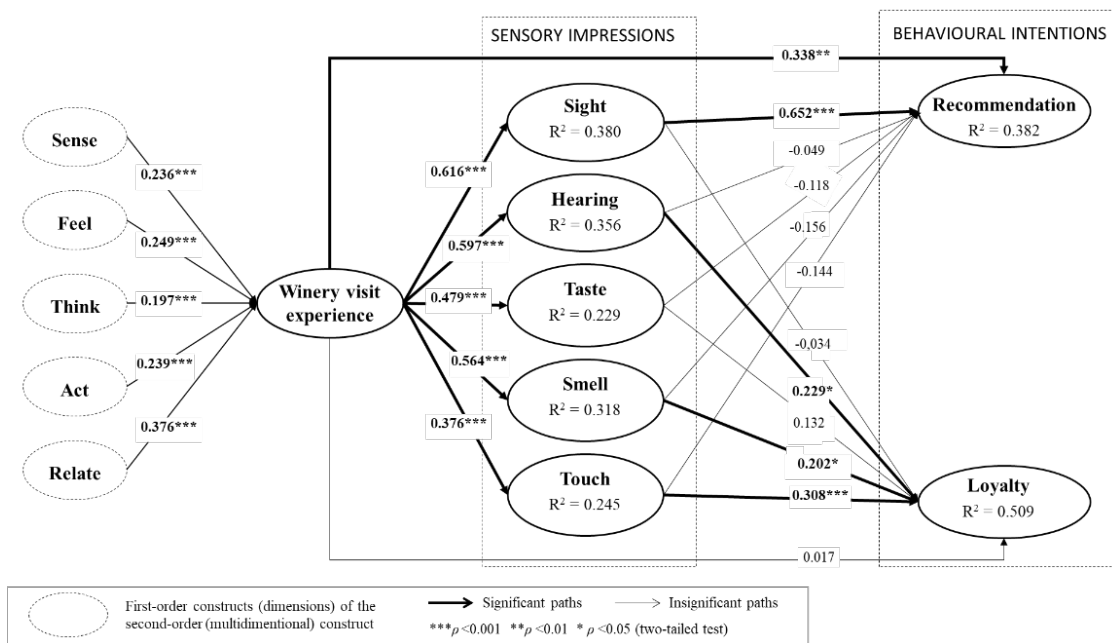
SENSORY IMPRESSIONS

BEHAVIOURAL INTENTIONS

0.338**

Sense

0.236***

Feel

0.249***

Think

0.197***

Act

0.239***

Relate

0.376***

Winery visit experience

0.616***

0.597***

0.479***

0.564***

0.376***

Sight
$R^2 = 0.380$

Hearing
$R^2 = 0.356$

Taste
$R^2 = 0.229$

Smell
$R^2 = 0.318$

Touch
$R^2 = 0.245$

0.652***

-0.049

-0.118

-0.156

-0.144

-0.034

0.229*

0.132

0.202*

0.308***

0.017

Recommendation
$R^2 = 0.382$

Loyalty
$R^2 = 0.509$

First-order constructs (dimensions) of the second-order (multidimentional) construct

Significant paths

Insignificant paths

***$\rho$ <0.001 **$\rho$ <0.01 * $\rho$ <0.05 (two-tailed test)